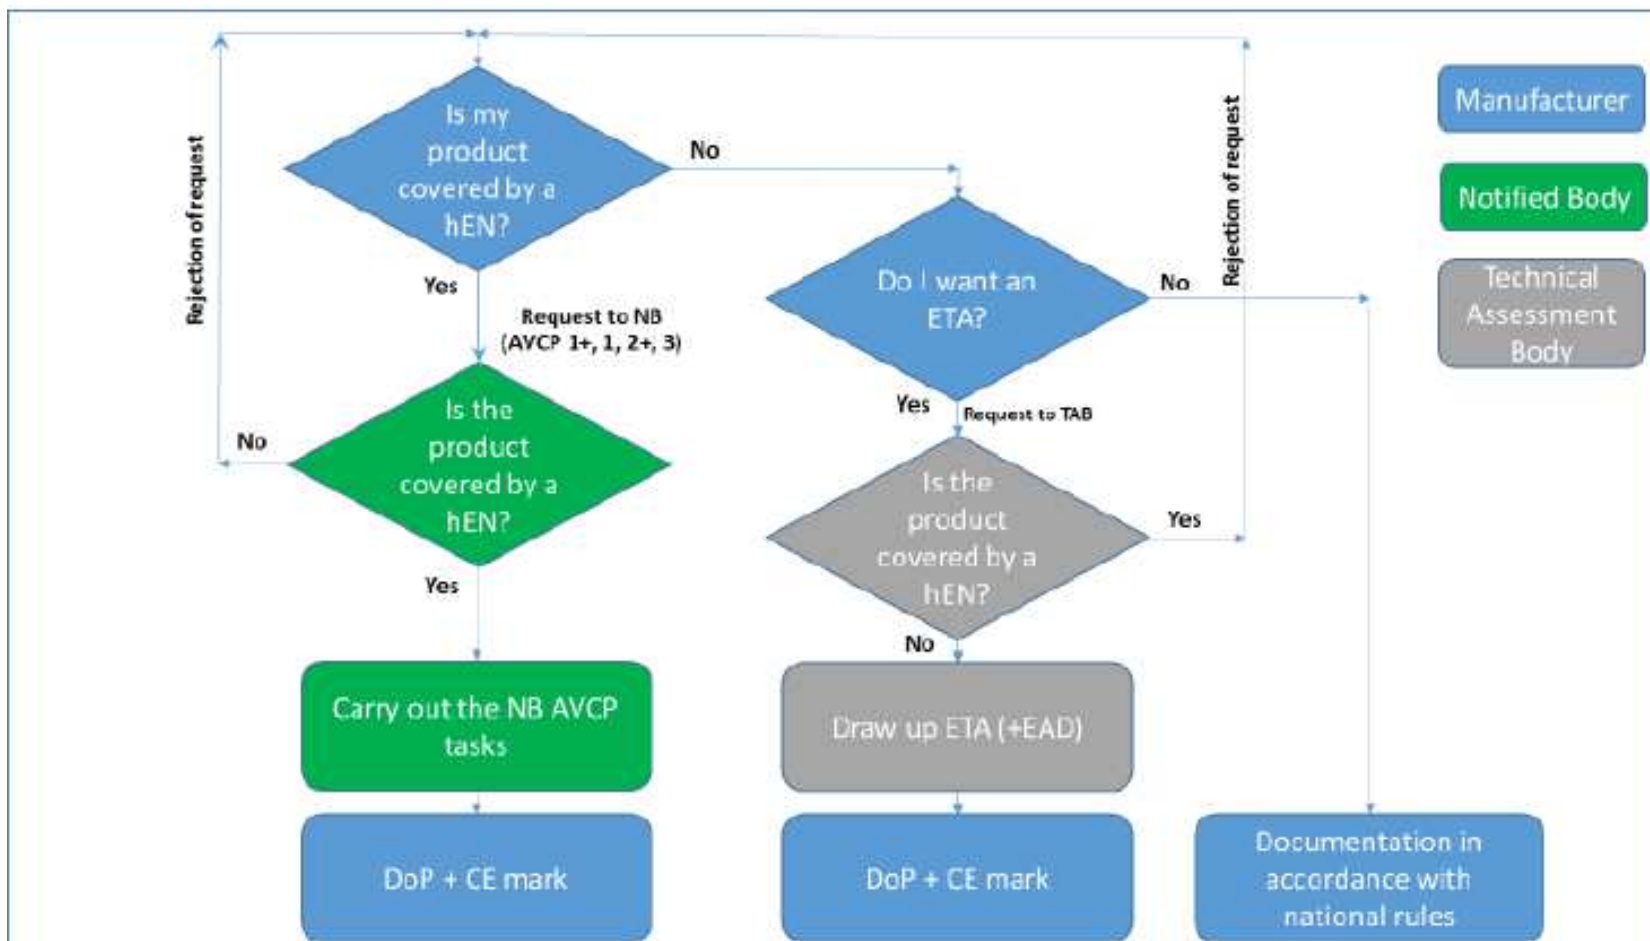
Manufacturer

Notified Body

Technical Assessment Body

Rejection of request

Is my product covered by a hEN?

No

Yes

Request to NB (AVCP 1+, 1, 2+, 3)

Do I want an ETA?

No

Rejection of request

Is the product covered by a hEN?

No

Yes

Yes

Request to TAB

Is the product covered by a hEN?

Yes

No

Carry out the NB AVCP tasks

Draw up ETA (+EAD)

DoP + CE mark

DoP + CE mark

Documentation in accordance with national rules